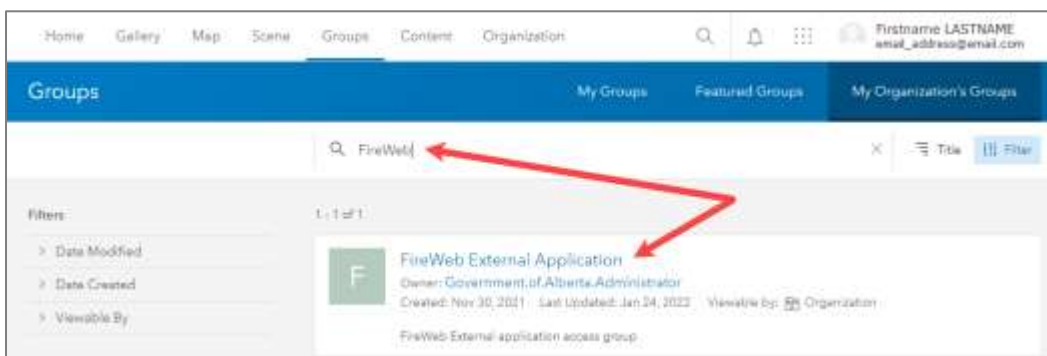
Home Gallery Map Scene Groups Content Organization

Firstname LASTNAME
email_address@email.com

Groups

My Groups Featured Groups My Organization's Groups

FireWeb

Title Filter

Filters

1 - 1 of 1

> Date Modified

> Date Created

> Viewable By

F

FireWeb External Application

Owner: Government.of.Alberta.Administrator

Created: Nov 30, 2021 Last Updated: Jan 24, 2022 Viewable by: Organization

FireWeb External application access group